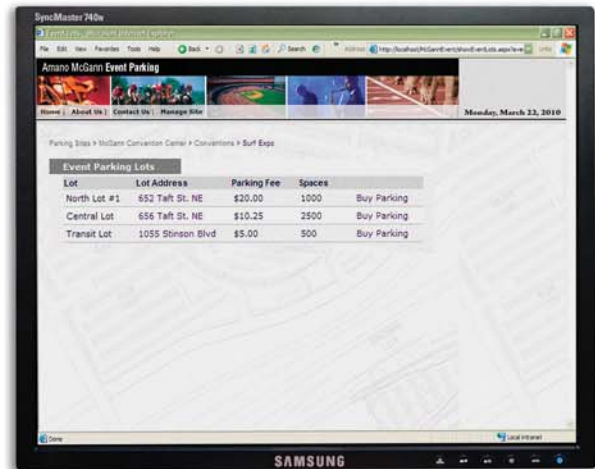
SyncMaster 740N

File Edit View Favorites Tools Help Back Search Address http://localhost/McGannEvent/showEventLots.aspx?e Links

Amano McGann Event Parking

Home | About Us | Contact Us | Manage Site

Monday, March 22, 2010

Parking Sites > McGann Convention Center > Conventions > Surf Expo

Event Parking Lots

| Lot | Lot Address | Parking Fee | Spaces | |
|---|---|---|---|---|
| North Lot #1 | 652 Taft St. NE | \$20.00 | 1000 | Buy Parking |
| Central Lot | 656 Taft St. NE | \$10.25 | 2500 | Buy Parking |
| Transit Lot | 1055 Stinson Blvd | \$5.00 | 500 | Buy Parking |

Done

Local intranet

SAMSUNG